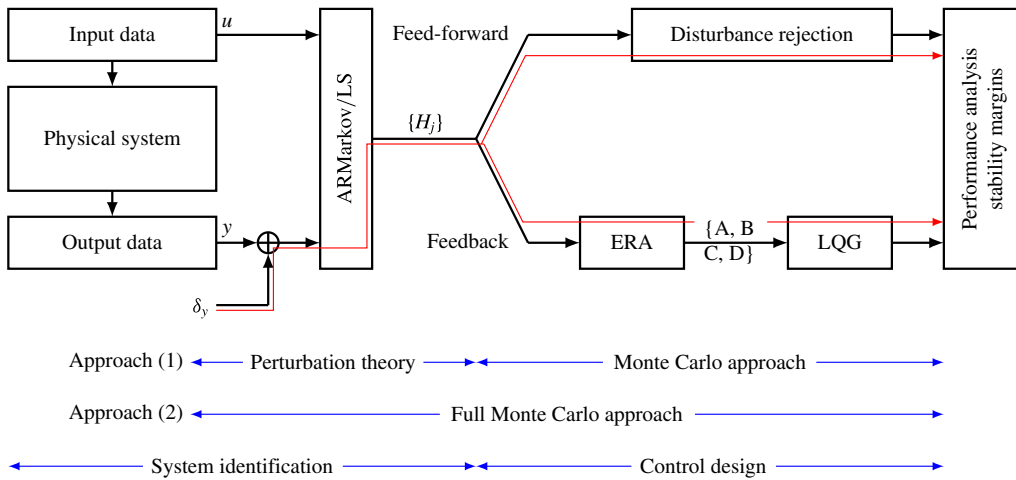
Input data

$u$

Physical system

Output data

$y$

$\delta_y$

ARMarkov/LS

$\{H_j\}$

Feed-forward

Disturbance rejection

Feedback

ERA

{A, B C, D}

LQG

Performance analysis stability margins

Approach (1) Perturbation theory Monte Carlo approach

Approach (2) Full Monte Carlo approach

System identification Control design